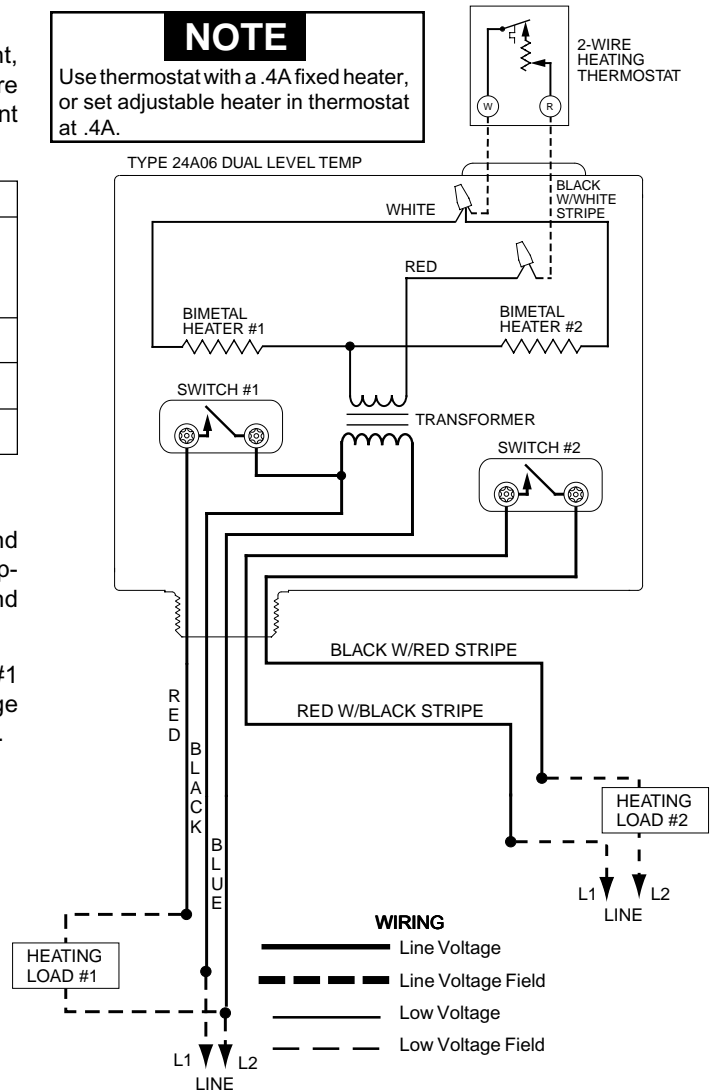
nt,
re
nt

nd
p-
nd

#1
ge
.

NOTE

Use thermostat with a .4A fixed heater, or set adjustable heater in thermostat at .4A.

2-WIRE HEATING THERMOSTAT

W

R

TYPE 24A06 DUAL LEVEL TEMP

WHITE

BLACK W/WHITE STRIPE

RED

BIMETAL HEATER #1

BIMETAL HEATER #2

SWITCH #1

TRANSFORMER

SWITCH #2

BLACK W/RED STRIPE

RED W/BLACK STRIPE

RED

BLACK

BLUE

HEATING LOAD #2

L1

L2

LINE

WIRING

Line Voltage

Line Voltage Field

Low Voltage

Low Voltage Field

HEATING LOAD #1

L1

L2

LINE